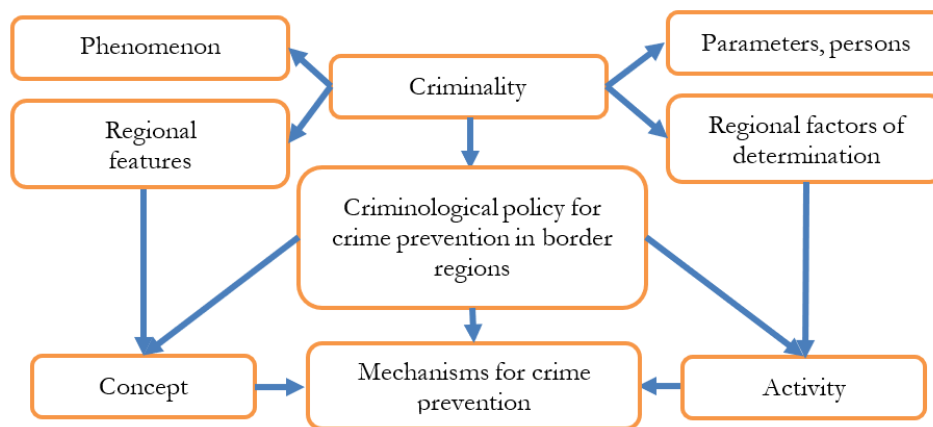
Phenomenon

Criminality

Parameters, persons

Regional features

Regional factors of determination

Criminological policy for crime prevention in border regions

Concept

Mechanisms for crime prevention

Activity